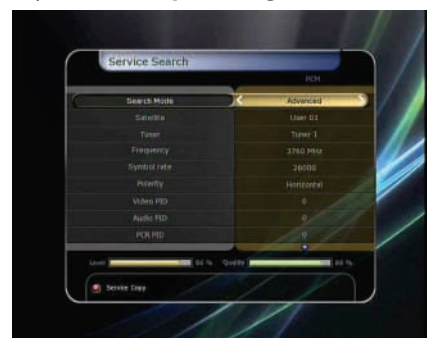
Service Search

PCM

| | |
|---|---|
| Search Mode | Advanced |
| Satellite | User 01 |
| Tuner | Tuner 1 |
| Frequency | 3760 MHz |
| Symbol rate | 26000 |
| Polarity | Horizontal |
| Video PID | 0 |
| Audio PID | 0 |
| PCR PID | 0 |

Level 86 % Quality 88 %

Service Copy